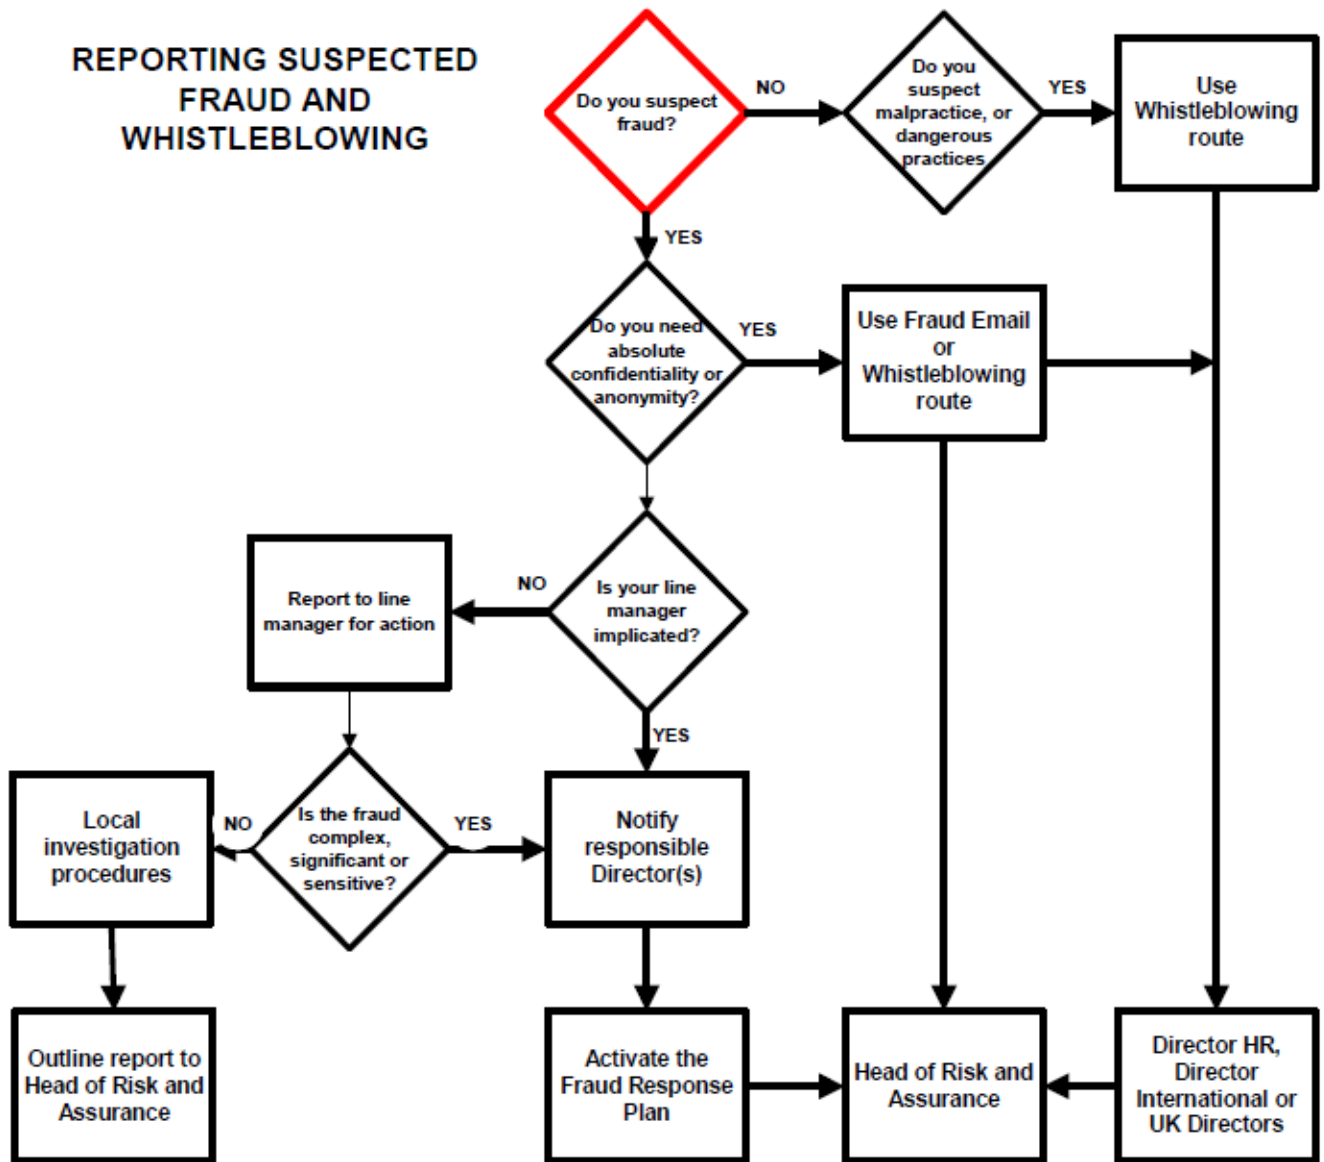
REPORTING SUSPECTED FRAUD AND WHISTLEBLOWING

Do you suspect fraud?

NO

Do you suspect malpractice, or dangerous practices

YES

Use Whistleblowing route

YES

Do you need absolute confidentiality or anonymity?

YES

Use Fraud Email or Whistleblowing route

Report to line manager for action

NO

Is your line manager implicated?

YES

Local investigation procedures

NO

Is the fraud complex, significant or sensitive?

YES

Notify responsible Director(s)

Outline report to Head of Risk and Assurance

Activate the Fraud Response Plan

Head of Risk and Assurance

Director HR, Director International or UK Directors